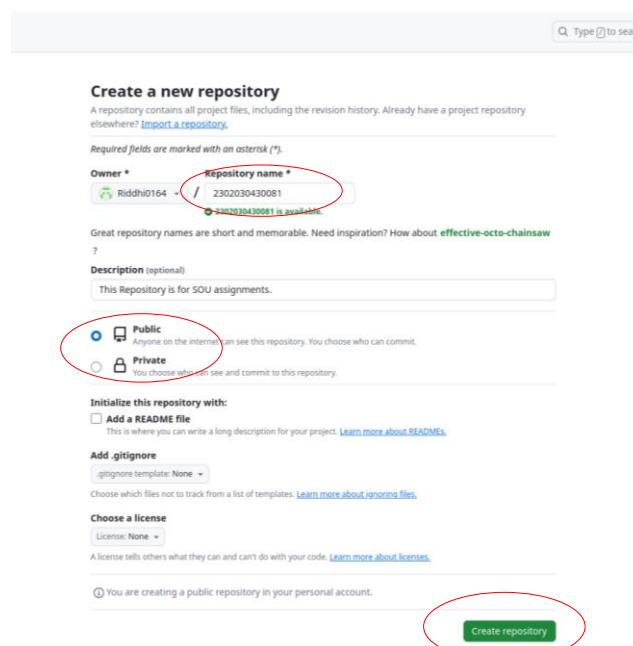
Type [/] to sea

Create a new repository

A repository contains all project files, including the revision history. Already have a project repository elsewhere? Import a repository.

Required fields are marked with an asterisk (*).

Owner *

Riddhi0164

/

Repository name *

2302030430081

2302030430081 is available.

Great repository names are short and memorable. Need inspiration? How about effective-octo-chainsaw ?

Description (optional)

This Repository is for SOU assignments.

Public
Anyone on the internet can see this repository. You choose who can commit.

Private
You choose who can see and commit to this repository.

Initialize this repository with:

Add a README file
This is where you can write a long description for your project. Learn more about READMEs.

Add .gitignore

.gitignore template: None

Choose which files not to track from a list of templates. Learn more about ignoring files.

Choose a license

License: None

A license tells others what they can and can't do with your code. Learn more about licenses.

You are creating a public repository in your personal account.

Create repository